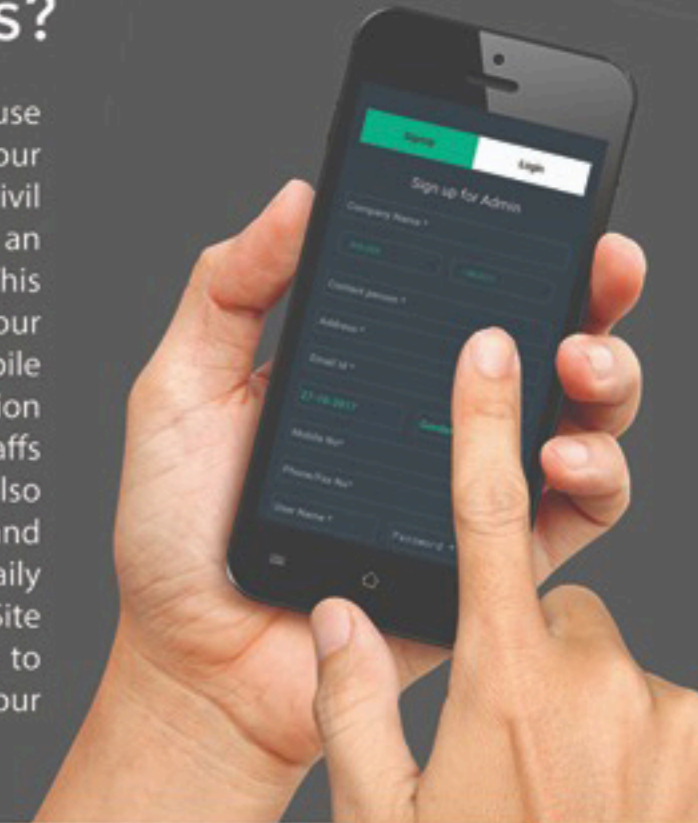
s?

use
our
ivil
an
his
our
bile
ion
affs
lso
nd
aily
Site
to
our

Signup
Login
Sign up for Admin
Company Name *
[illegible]
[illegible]
Contact person *
Address *
Email id *
27-10-2017
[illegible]
Mobile No*
Phone/Fax No*
User Name *
Password *